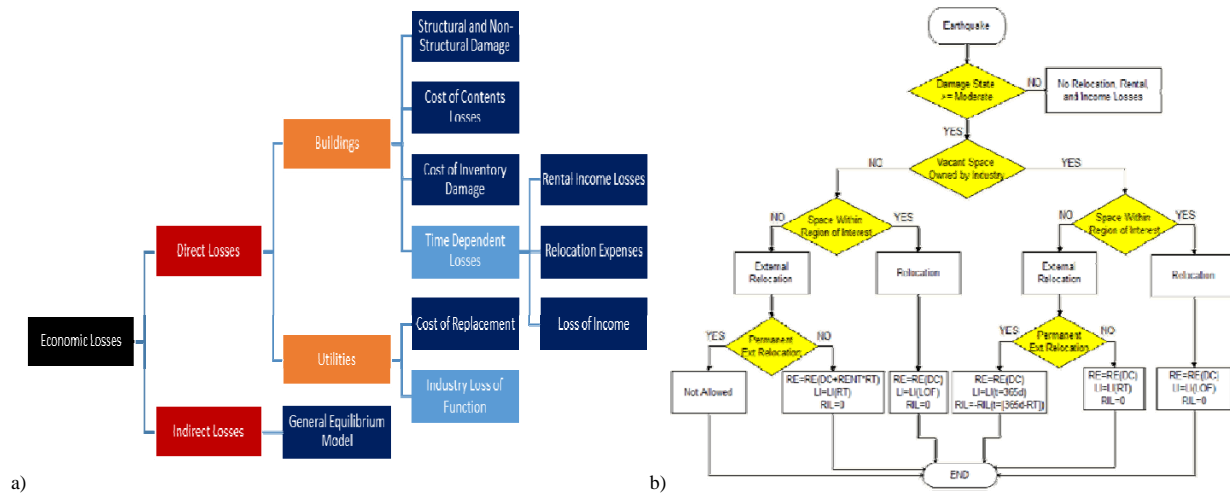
Economic Losses

Direct Losses

Indirect Losses

Buildings

Utilities

General Equilibrium Model

Structural and Non-Structural Damage

Cost of Contents Losses

Cost of Inventory Damage

Time Dependent Losses

Cost of Replacement

Industry Loss of Function

Rental Income Losses

Relocation Expenses

Loss of Income

a)

Earthquake

Damage State >= Moderate

NO

No Relocation, Rental, and Income Losses

YES

NO

Vacant Space Owned by Industry

YES

NO

Space Within Region of Interest

YES

NO

Space Within Region of Interest

YES

External Relocation

Relocation

External Relocation

Relocation

YES

Permanent Ext Relocation

NO

YES

Permanent Ext Relocation

NO

Not Allowed

RE=RE(DC+RENT*RT) LI=LI(RT) RIL=0

RE=RE(DC) LI=LI(LOF) RIL=0

RE=RE(DC) LI=LI(t=365d) RIL=-RIL(t=[365d-RT])

RE=RE(DC) LI=LI(RT) RIL=0

RE=RE(DC) LI=LI(LOF) RIL=0

END

b)